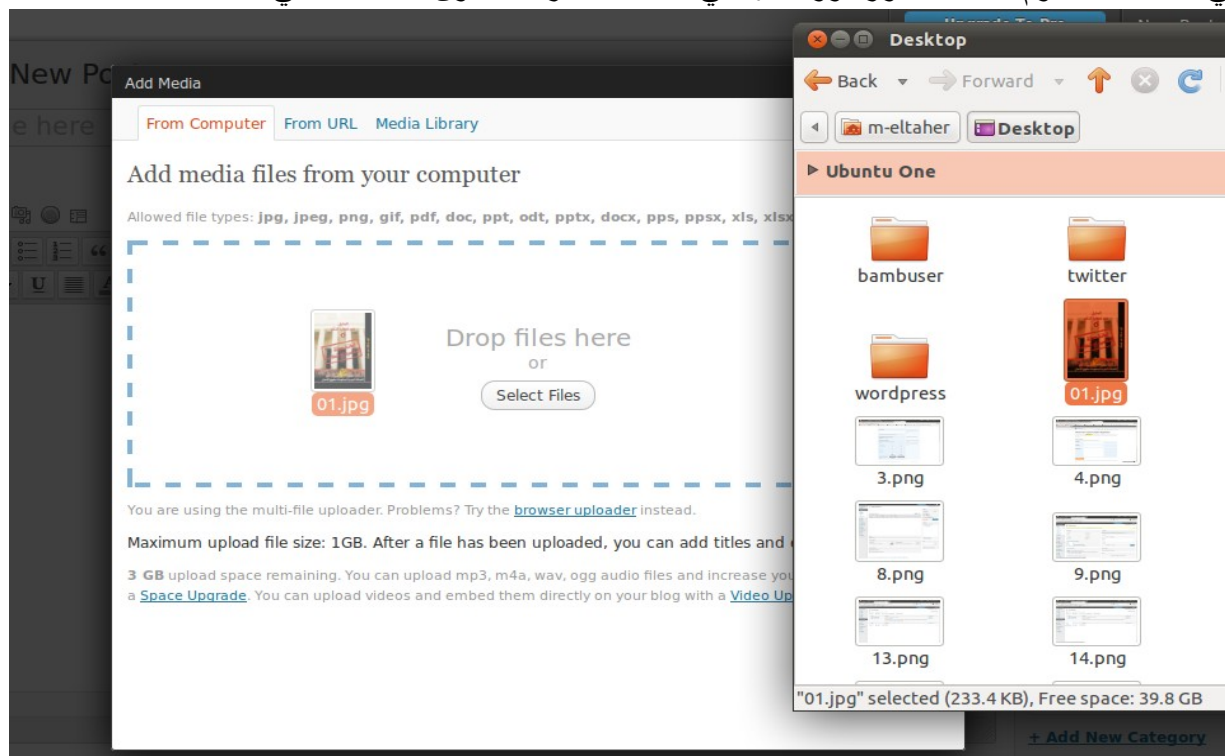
Upgrade To Pro

New Po

e here

Add Media

From Computer From URL Media Library

Add media files from your computer

Allowed file types: jpg, jpeg, png, gif, pdf, doc, ppt, odt, pptx, docx, pps, ppsx, xls, xlsx

Drop files here
or
Select Files

01.jpg

You are using the multi-file uploader. Problems? Try the browser uploader instead.

Maximum upload file size: 1GB. After a file has been uploaded, you can add titles and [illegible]

3 GB upload space remaining. You can upload mp3, m4a, wav, ogg audio files and increase you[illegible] a Space Upgrade. You can upload videos and embed them directly on your blog with a Video Up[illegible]

Desktop

Back Forward

m-eltaher Desktop

Ubuntu One

bambuser
twitter
wordpress
01.jpg
3.png
4.png
8.png
9.png
13.png
14.png

"01.jpg" selected (233.4 KB), Free space: 39.8 GB

+ Add New Category